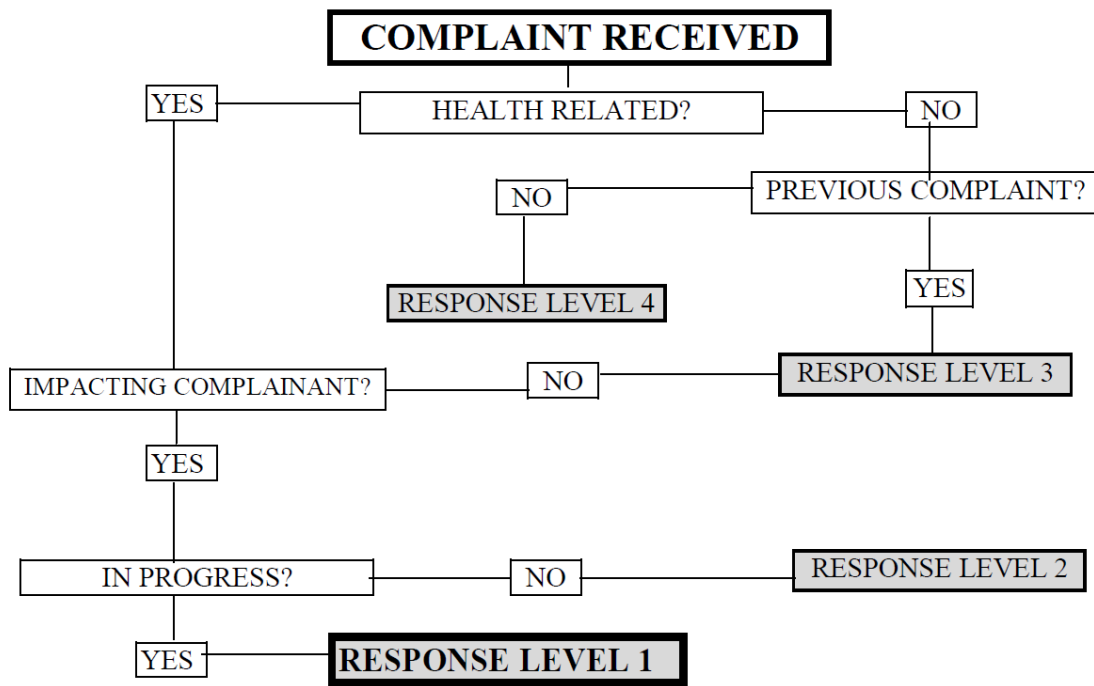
COMPLAINT RECEIVED

YES

HEALTH RELATED?

NO

NO

PREVIOUS COMPLAINT?

RESPONSE LEVEL 4

YES

IMPACTING COMPLAINANT?

NO

RESPONSE LEVEL 3

YES

IN PROGRESS?

NO

RESPONSE LEVEL 2

YES

RESPONSE LEVEL 1